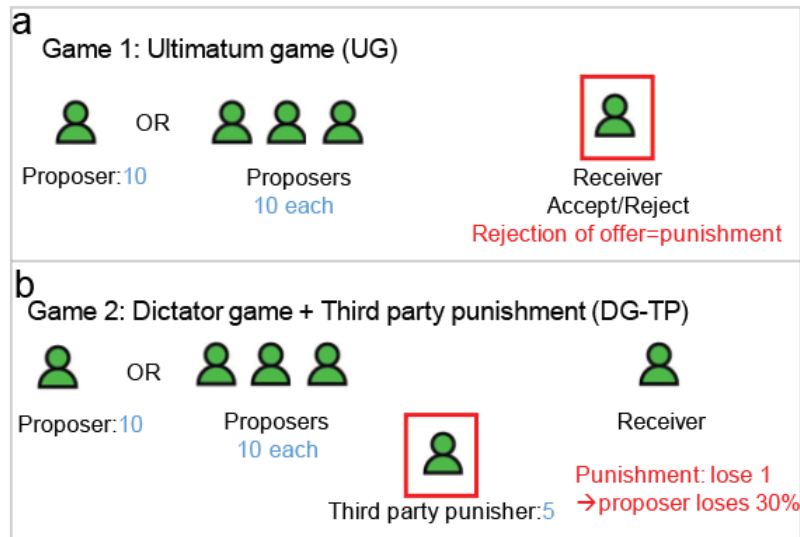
a

Game 1: Ultimatum game (UG)

OR

Proposer:10

Proposers
10 each

Receiver
Accept/Reject
Rejection of offer=punishment

b

Game 2: Dictator game + Third party punishment (DG-TP)

OR

Proposer:10

Proposers
10 each

Third party punisher:5

Receiver

Punishment: lose 1
→proposer loses 30%